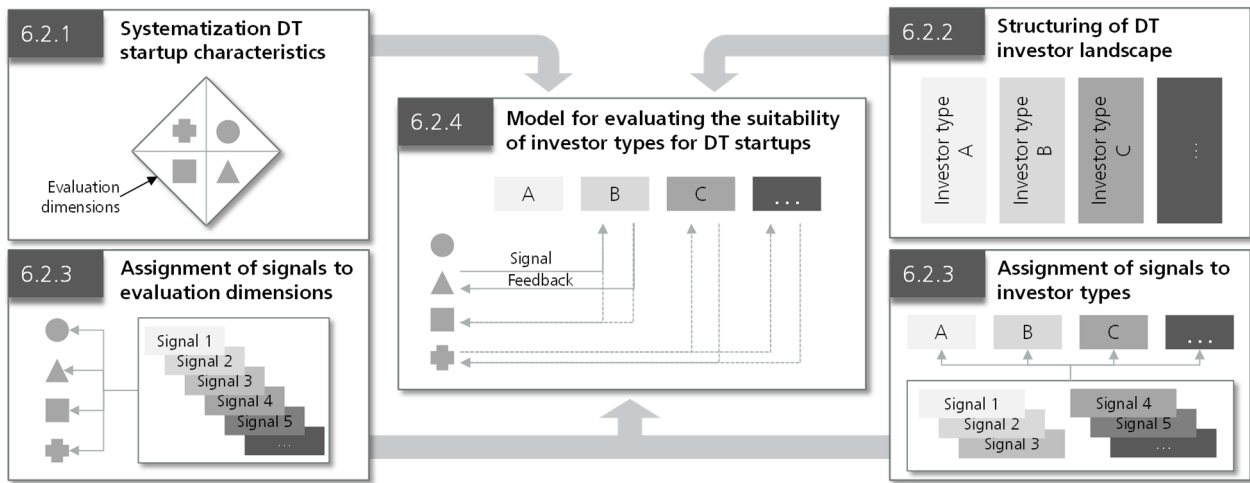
6.2.1 Systematization DT startup characteristics

Evaluation dimensions

6.2.2 Structuring of DT investor landscape

Investor type A
Investor type B
Investor type C
...

6.2.4 Model for evaluating the suitability of investor types for DT startups

A
B
C
...

Signal
Feedback

6.2.3 Assignment of signals to evaluation dimensions

Signal 1
Signal 2
Signal 3
Signal 4
Signal 5
...

6.2.3 Assignment of signals to investor types

A
B
C
...

Signal 1
Signal 2
Signal 3
Signal 4
Signal 5
...